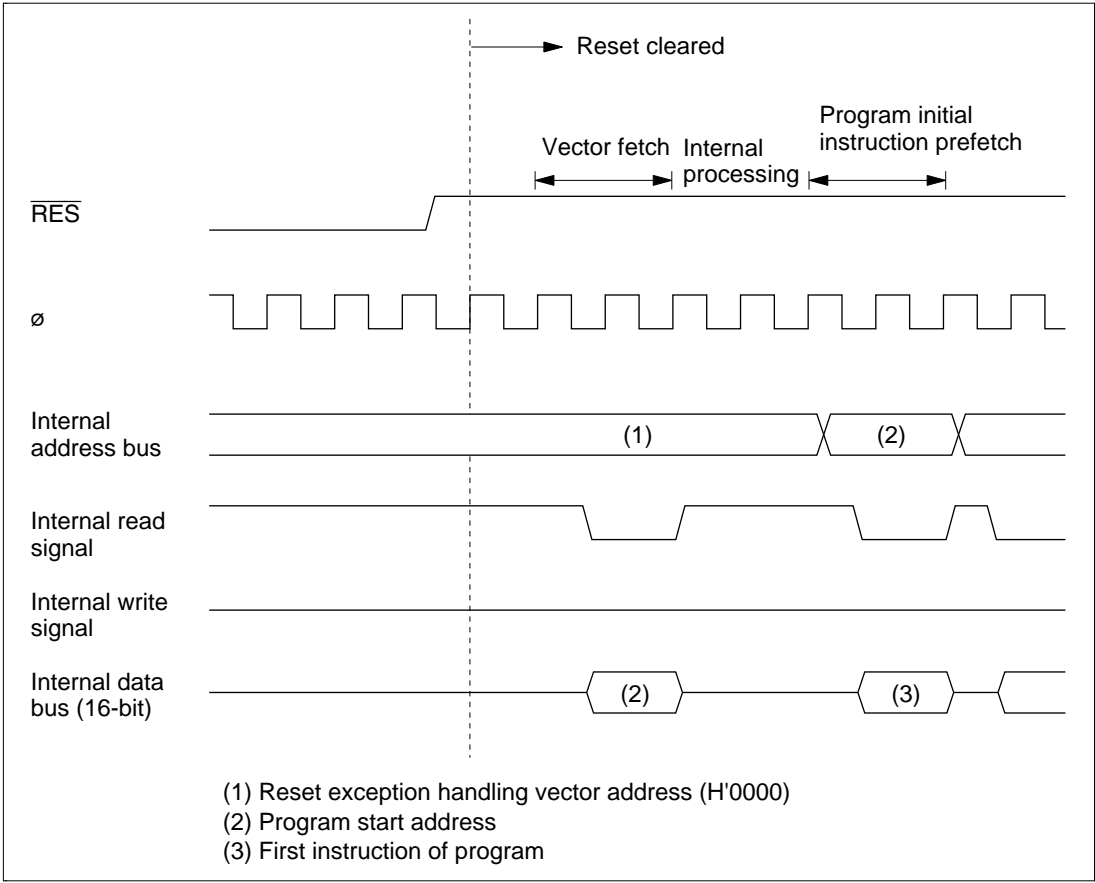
Reset cleared

Vector fetch

Internal processing

Program initial instruction prefetch

$\overline{RES}$

ø

Internal address bus

(1)

(2)

Internal read signal

Internal write signal

Internal data bus (16-bit)

(2)

(3)

(1) Reset exception handling vector address (H'0000)
(2) Program start address
(3) First instruction of program